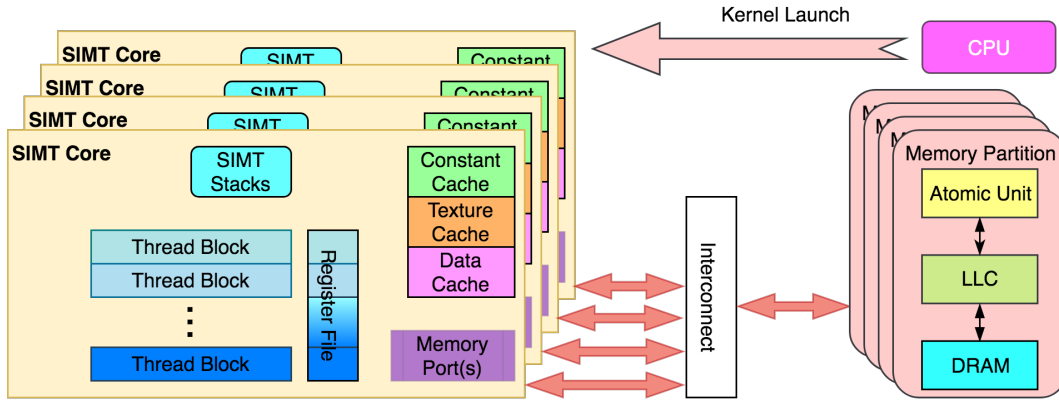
Kernel Launch

CPU

SIMT Core
SIMT
Constant

SIMT Core
SIMT
Constant

SIMT Core
SIMT
Constant

SIMT Core
SIMT Stacks
Constant Cache
Texture Cache
Data Cache
Thread Block
Thread Block
⋮
Thread Block
Register File
Memory Port(s)

Interconnect

M
M
M
Memory Partition
Atomic Unit
LLC
DRAM